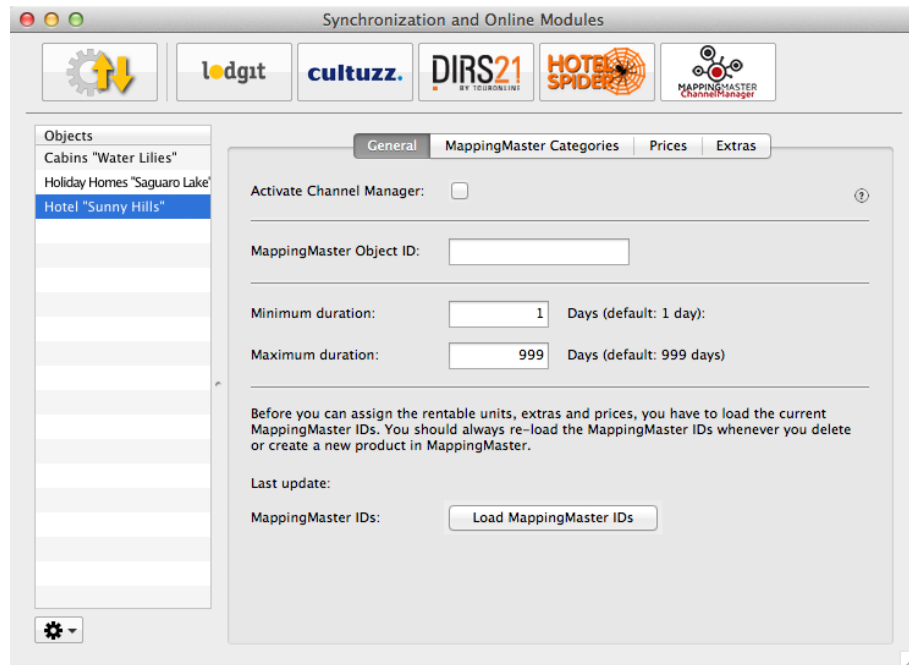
Synchronization and Online Modules

lodgit

cultuzz.

DIRS21 BY TOURONLINE

HOTEL SPIDER

MAPPINGMASTER ChannelManager

Objects

Cabins "Water Lilies"

Holiday Homes "Saguaro Lake"

Hotel "Sunny Hills"

General | MappingMaster Categories | Prices | Extras

Activate Channel Manager:

MappingMaster Object ID:

Minimum duration: 1 Days (default: 1 day):

Maximum duration: 999 Days (default: 999 days)

Before you can assign the rentable units, extras and prices, you have to load the current MappingMaster IDs. You should always re-load the MappingMaster IDs whenever you delete or create a new product in MappingMaster.

Last update:

MappingMaster IDs: Load MappingMaster IDs